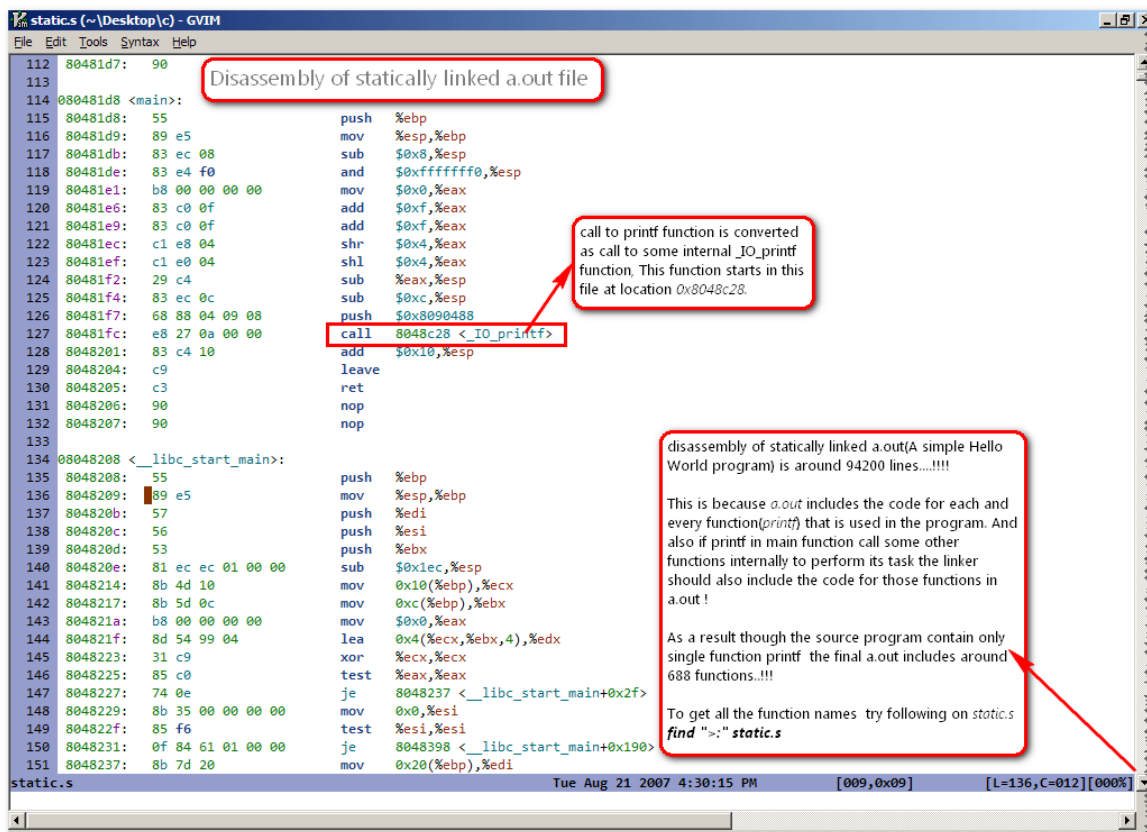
static.s (~\Desktop\c) - GVIM

File Edit Tools Syntax Help

112 80481d7: 90
113
114 080481d8 <main>:
115 80481d8: 55 push %ebp
116 80481d9: 89 e5 mov %esp,%ebp
117 80481db: 83 ec 08 sub $0x8,%esp
118 80481de: 83 e4 f0 and $0xfffffff0,%esp
119 80481e1: b8 00 00 00 00 mov $0x0,%eax
120 80481e6: 83 c0 0f add $0xf,%eax
121 80481e9: 83 c0 0f add $0xf,%eax
122 80481ec: c1 e8 04 shr $0x4,%eax
123 80481ef: c1 e0 04 shl $0x4,%eax
124 80481f2: 29 c4 sub %eax,%esp
125 80481f4: 83 ec 0c sub $0xc,%esp
126 80481f7: 68 88 04 09 08 push $0x8090488
127 80481fc: e8 27 0a 00 00 call 8048c28 <_IO_printf>
128 8048201: 83 c4 10 add $0x10,%esp
129 8048204: c9 leave
130 8048205: c3 ret
131 8048206: 90 nop
132 8048207: 90 nop
133
134 08048208 <__libc_start_main>:
135 8048208: 55 push %ebp
136 8048209: 89 e5 mov %esp,%ebp
137 804820b: 57 push %edi
138 804820c: 56 push %esi
139 804820d: 53 push %ebx
140 804820e: 81 ec ec 01 00 00 sub $0x1ec,%esp
141 8048214: 8b 4d 10 mov 0x10(%ebp),%ecx
142 8048217: 8b 5d 0c mov 0xc(%ebp),%ebx
143 804821a: b8 00 00 00 00 mov $0x0,%eax
144 804821f: 8d 54 99 04 lea 0x4(%ecx,%ebx,4),%edx
145 8048223: 31 c9 xor %ecx,%ecx
146 8048225: 85 c0 test %eax,%eax
147 8048227: 74 0e je 8048237 <__libc_start_main+0x2f>
148 8048229: 8b 35 00 00 00 00 mov 0x0,%esi
149 804822f: 85 f6 test %esi,%esi
150 8048231: 0f 84 61 01 00 00 je 8048398 <__libc_start_main+0x190>
151 8048237: 8b 7d 20 mov 0x20(%ebp),%edi

Disassembly of statically linked a.out file

call to printf function is converted as call to some internal _IO_printf function, This function starts in this file at location 0x8048c28.

disassembly of statically linked a.out(A simple Hello World program) is around 94200 lines....!!!!

This is because a.out includes the code for each and every function(printf) that is used in the program. And also if printf in main function call some other functions internally to perform its task the linker should also include the code for those functions in a.out !

As a result though the source program contain only single function printf the final a.out includes around 688 functions..!!!

To get all the function names try following on static.s
find ">:" static.s

static.s Tue Aug 21 2007 4:30:15 PM [009,0x09] [L=136,C=012][000%]